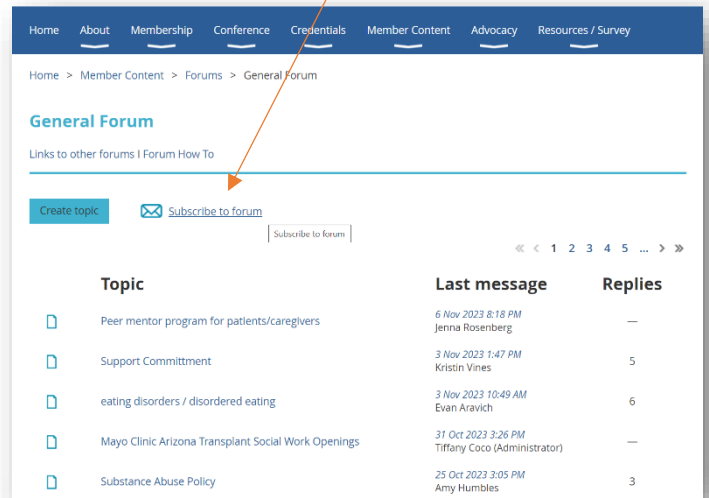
Home About Membership Conference Credentials Member Content Advocacy Resources / Survey

Home > Member Content > Forums > General Forum

General Forum

Links to other forums I Forum How To

Create topic

Subscribe to forum

Subscribe to forum

« ‹ 1 2 3 4 5 ... › »

| Topic | Last message | Replies |
|---|---|---|
| Peer mentor program for patients/caregivers | 6 Nov 2023 8:18 PM Jenna Rosenberg | — |
| Support Committment | 3 Nov 2023 1:47 PM Kristin Vines | 5 |
| eating disorders / disordered eating | 3 Nov 2023 10:49 AM Evan Aravich | 6 |
| Mayo Clinic Arizona Transplant Social Work Openings | 31 Oct 2023 3:26 PM Tiffany Coco (Administrator) | — |
| Substance Abuse Policy | 25 Oct 2023 3:05 PM Amy Humbles | 3 |